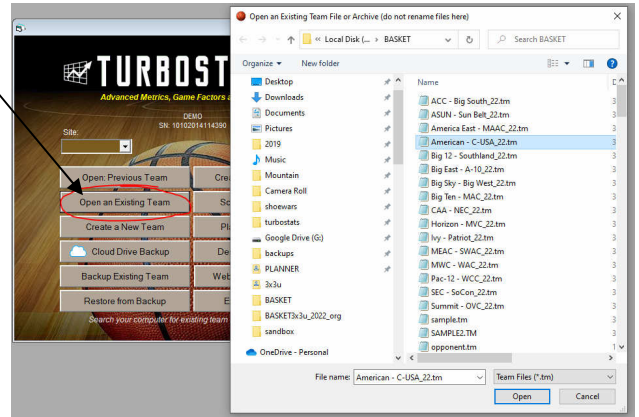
TURBOST
Advanced Metrics, Game Factors a
DEMO
SN: 10102014114390
Site:
Open: Previous Team
Cre
Open an Existing Team
Sc
Create a New Team
Pl
Cloud Drive Backup
De
Backup Existing Team
Web
Restore from Backup
E
Search your computer for existing team

Open an Existing Team File or Archive (do not rename files here)
« Local Disk (... > BASKET
Search BASKET
Organize
New folder
Desktop
Downloads
Documents
Pictures
2019
Music
Mountain
Camera Roll
shoewars
turbostats
Google Drive (G:)
backups
PLANNER
3x3u
BASKET
BASKET3x3u_2022_org
sandbox
OneDrive - Personal
Name
ACC - Big South_22.tm
ASUN - Sun Belt_22.tm
America East - MAAC_22.tm
American - C-USA_22.tm
Big 12 - Southland_22.tm
Big East - A-10_22.tm
Big Sky - Big West_22.tm
Big Ten - MAC_22.tm
CAA - NEC_22.tm
Horizon - MVC_22.tm
Ivy - Patriot_22.tm
MEAC - SWAC_22.tm
MWC - WAC_22.tm
Pac-12 - WCC_22.tm
SEC - SoCon_22.tm
Summit - OVC_22.tm
sample.tm
SAMPLE2.TM
opponent.tm
File name: American - C-USA_22.tm
Team Files (*.tm)
Open
Cancel